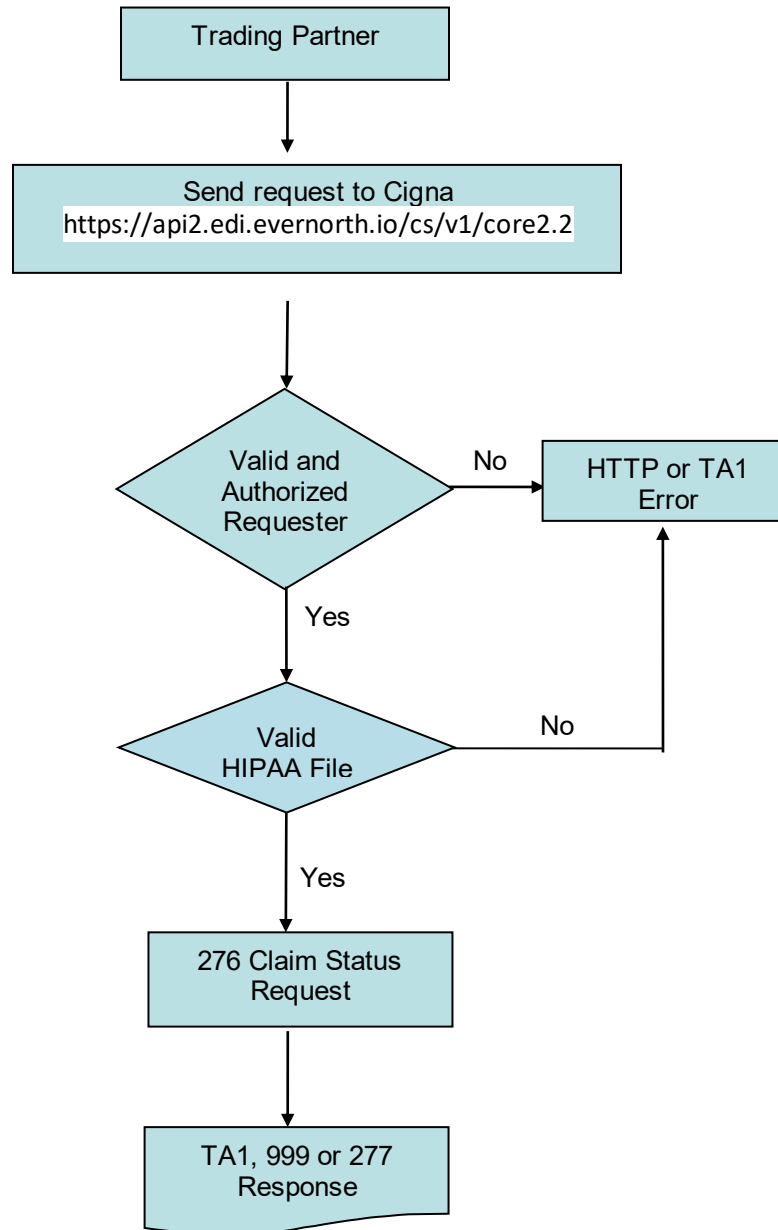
Trading Partner

Send request to Cigna
https://api2.edi.evernorth.io/cs/v1/core2.2

Valid and Authorized Requester

No

HTTP or TA1 Error

Yes

Valid HIPAA File

No

Yes

276 Claim Status Request

TA1, 999 or 277 Response